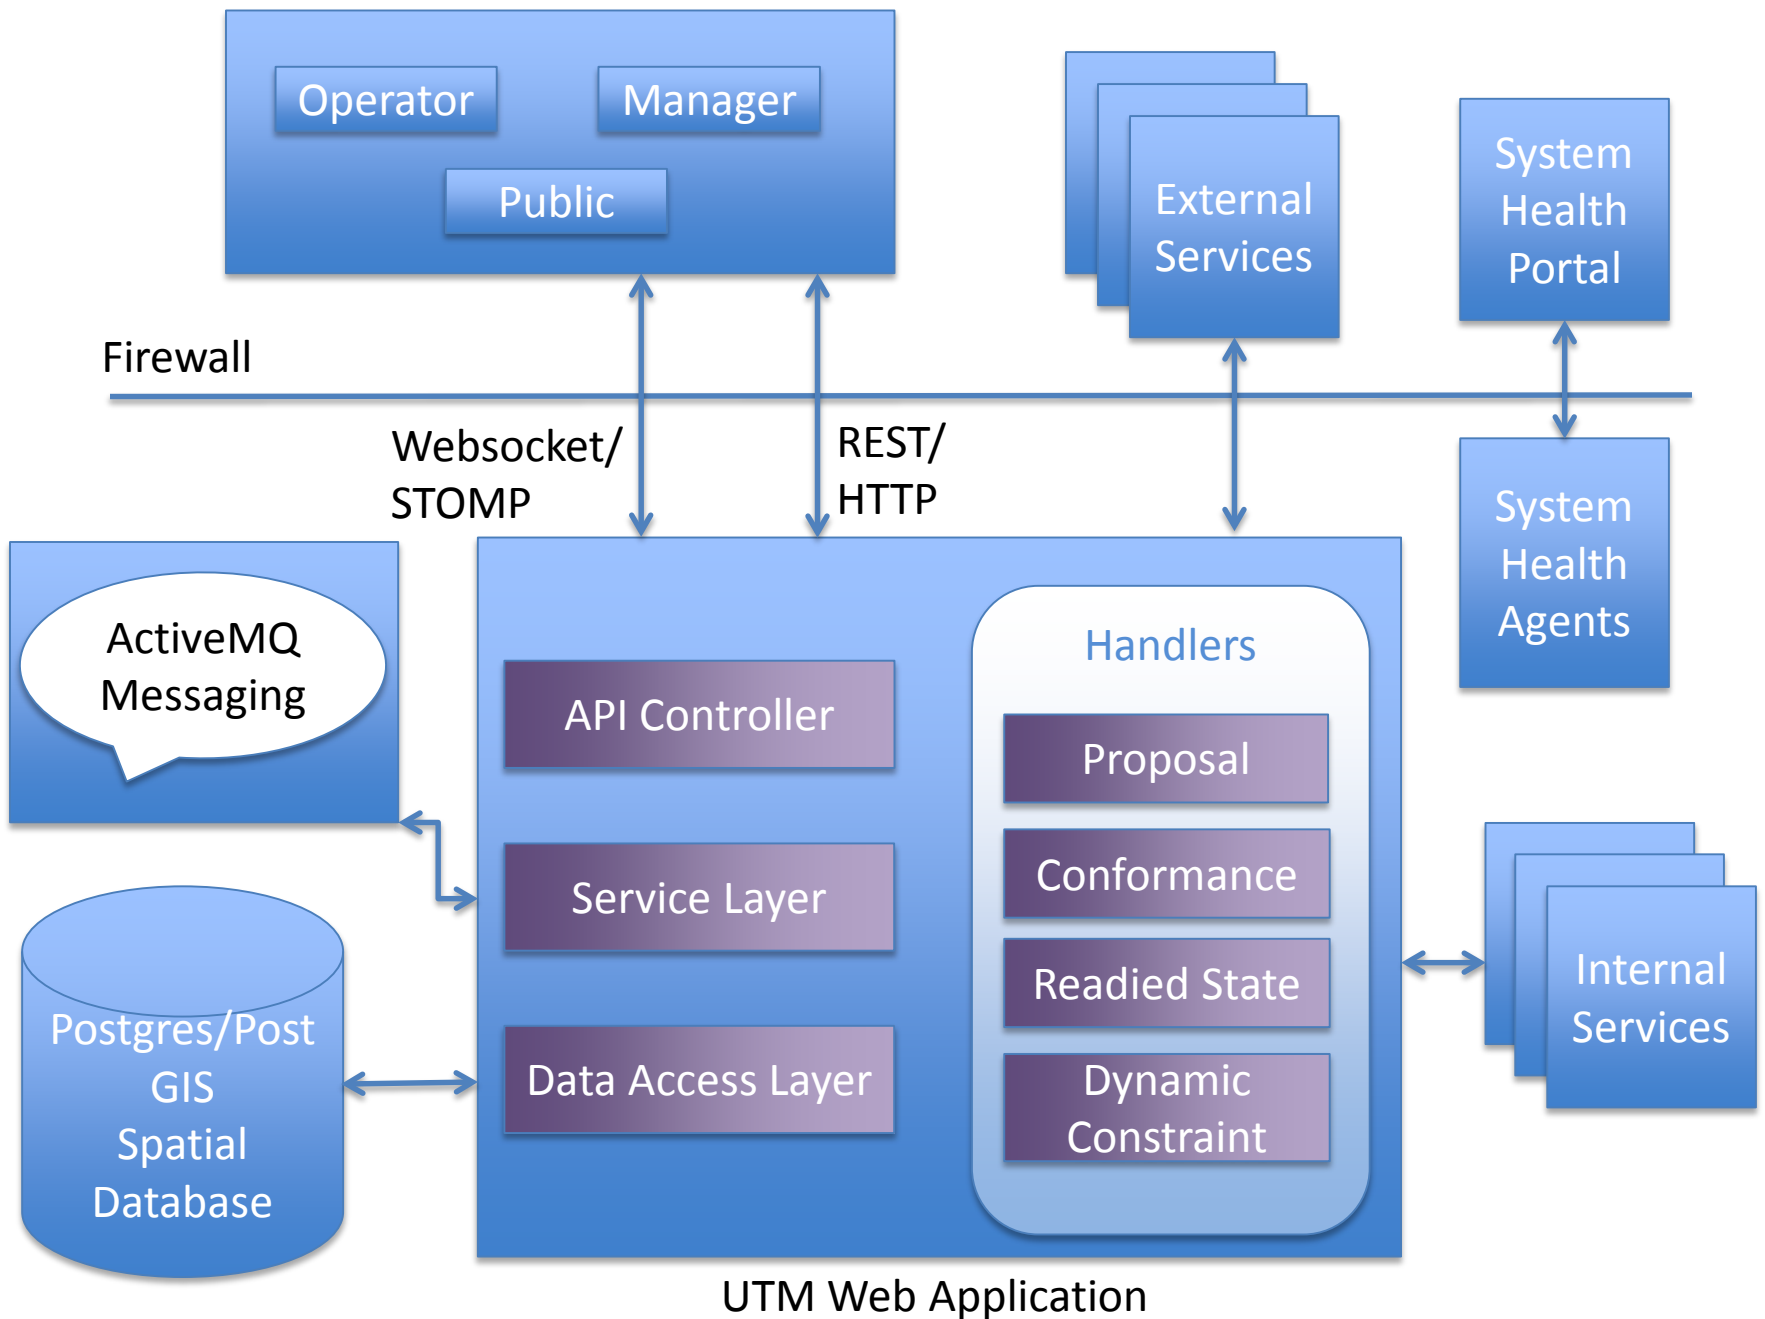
Operator
Manager
Public

External Services

System Health Portal

Firewall

Websocket/ STOMP

REST/ HTTP

System Health Agents

ActiveMQ Messaging

API Controller

Service Layer

Data Access Layer

Handlers

Proposal

Conformance

Readied State

Dynamic Constraint

Internal Services

Postgres/Post GIS Spatial Database

UTM Web Application